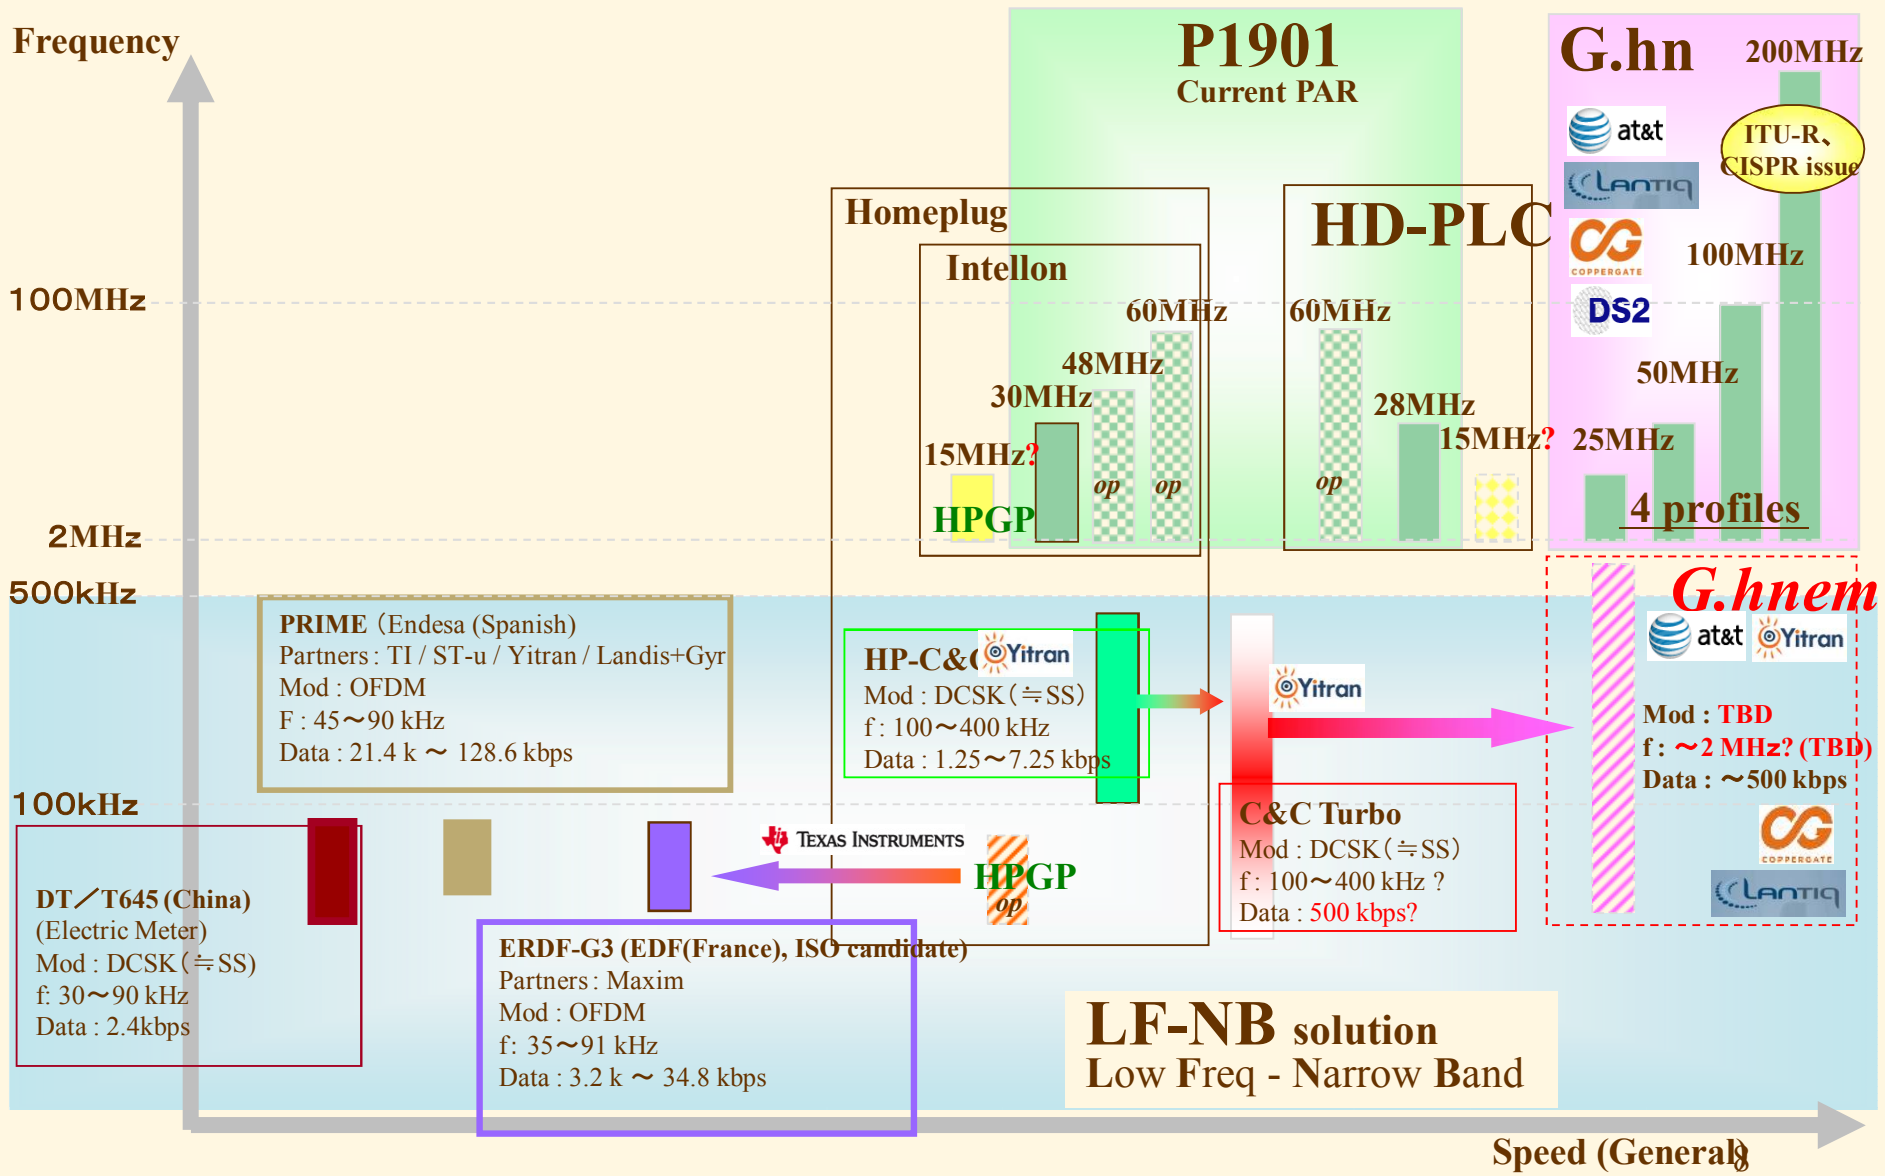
Frequency

P1901
Current PAR

G.hn
200MHz
at&t
ITU-R、CISPR issue
Lantiq
COPPERGATE
100MHz
DS2
50MHz
25MHz
4 profiles

Homeplug
Intellon
60MHz
48MHz
30MHz
15MHz?
op
op
HPGP

HD-PLC
60MHz
28MHz
15MHz?
op

100MHz
2MHz
500kHz
100kHz

PRIME（Endesa (Spanish)
Partners : TI / ST-u / Yitran / Landis+Gyr
Mod : OFDM
F : 45～90 kHz
Data : 21.4 k ～ 128.6 kbps

HP-C&C Yitran
Mod : DCSK（≒SS)
f : 100～400 kHz
Data : 1.25～7.25 kbps

Yitran

G.hnem
at&t Yitran
Mod : TBD
f : ～2 MHz? (TBD)
Data : ～500 kbps
COPPERGATE
Lantiq

TEXAS INSTRUMENTS
HPGP
op

C&C Turbo
Mod : DCSK（≒SS)
f : 100～400 kHz ?
Data : 500 kbps?

DT／T645 (China)
(Electric Meter)
Mod : DCSK（≒SS)
f: 30～90 kHz
Data : 2.4kbps

ERDF-G3 (EDF(France), ISO candidate)
Partners : Maxim
Mod : OFDM
f: 35～91 kHz
Data : 3.2 k ～ 34.8 kbps

LF-NB solution
Low Freq - Narrow Band

Speed (General)